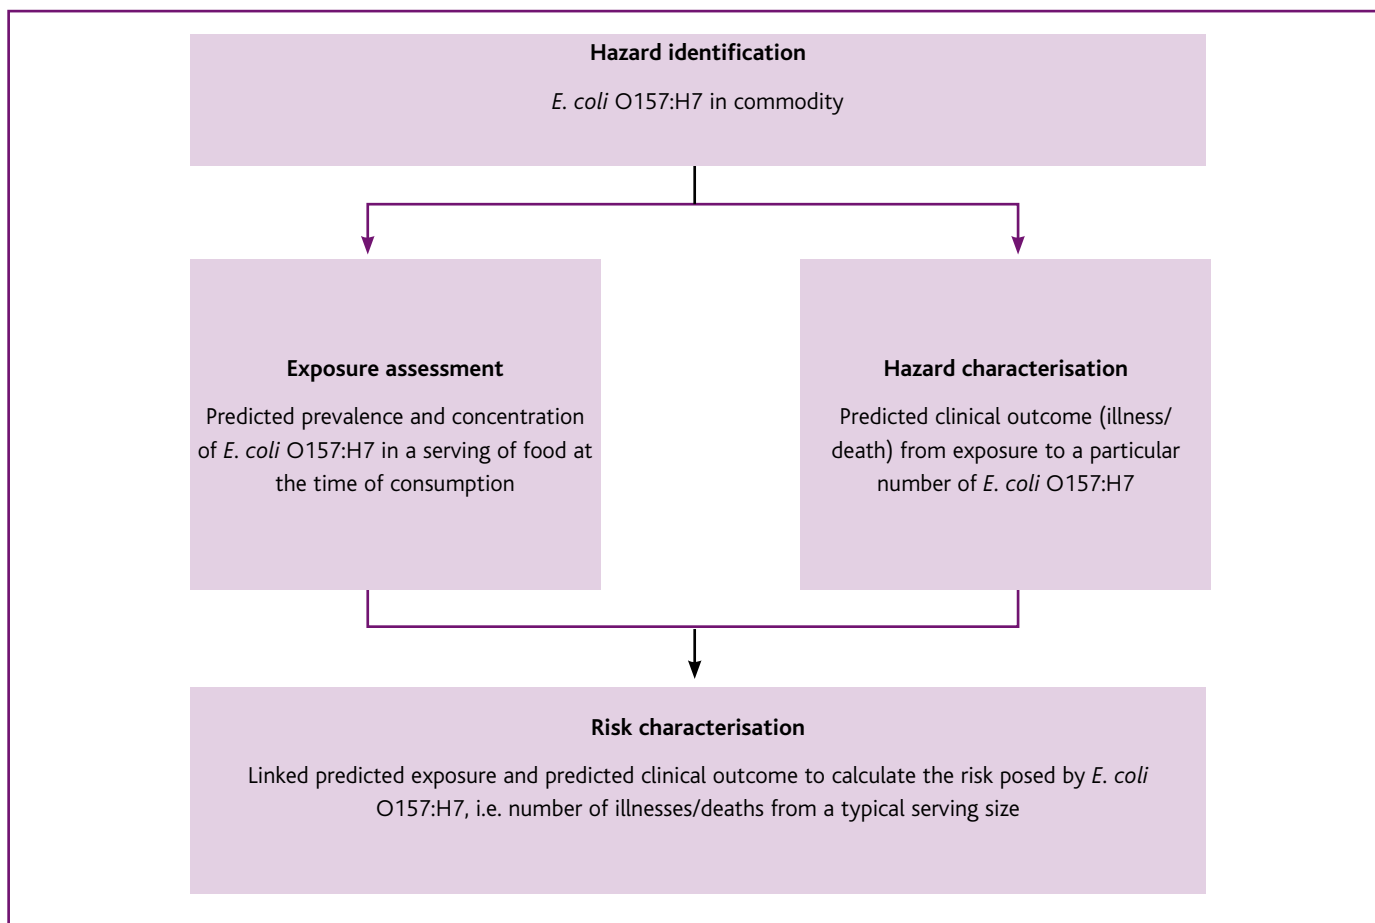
Hazard identification

E. coli O157:H7 in commodity

Exposure assessment

Predicted prevalence and concentration of E. coli O157:H7 in a serving of food at the time of consumption

Hazard characterisation

Predicted clinical outcome (illness/death) from exposure to a particular number of E. coli O157:H7

Risk characterisation

Linked predicted exposure and predicted clinical outcome to calculate the risk posed by E. coli O157:H7, i.e. number of illnesses/deaths from a typical serving size